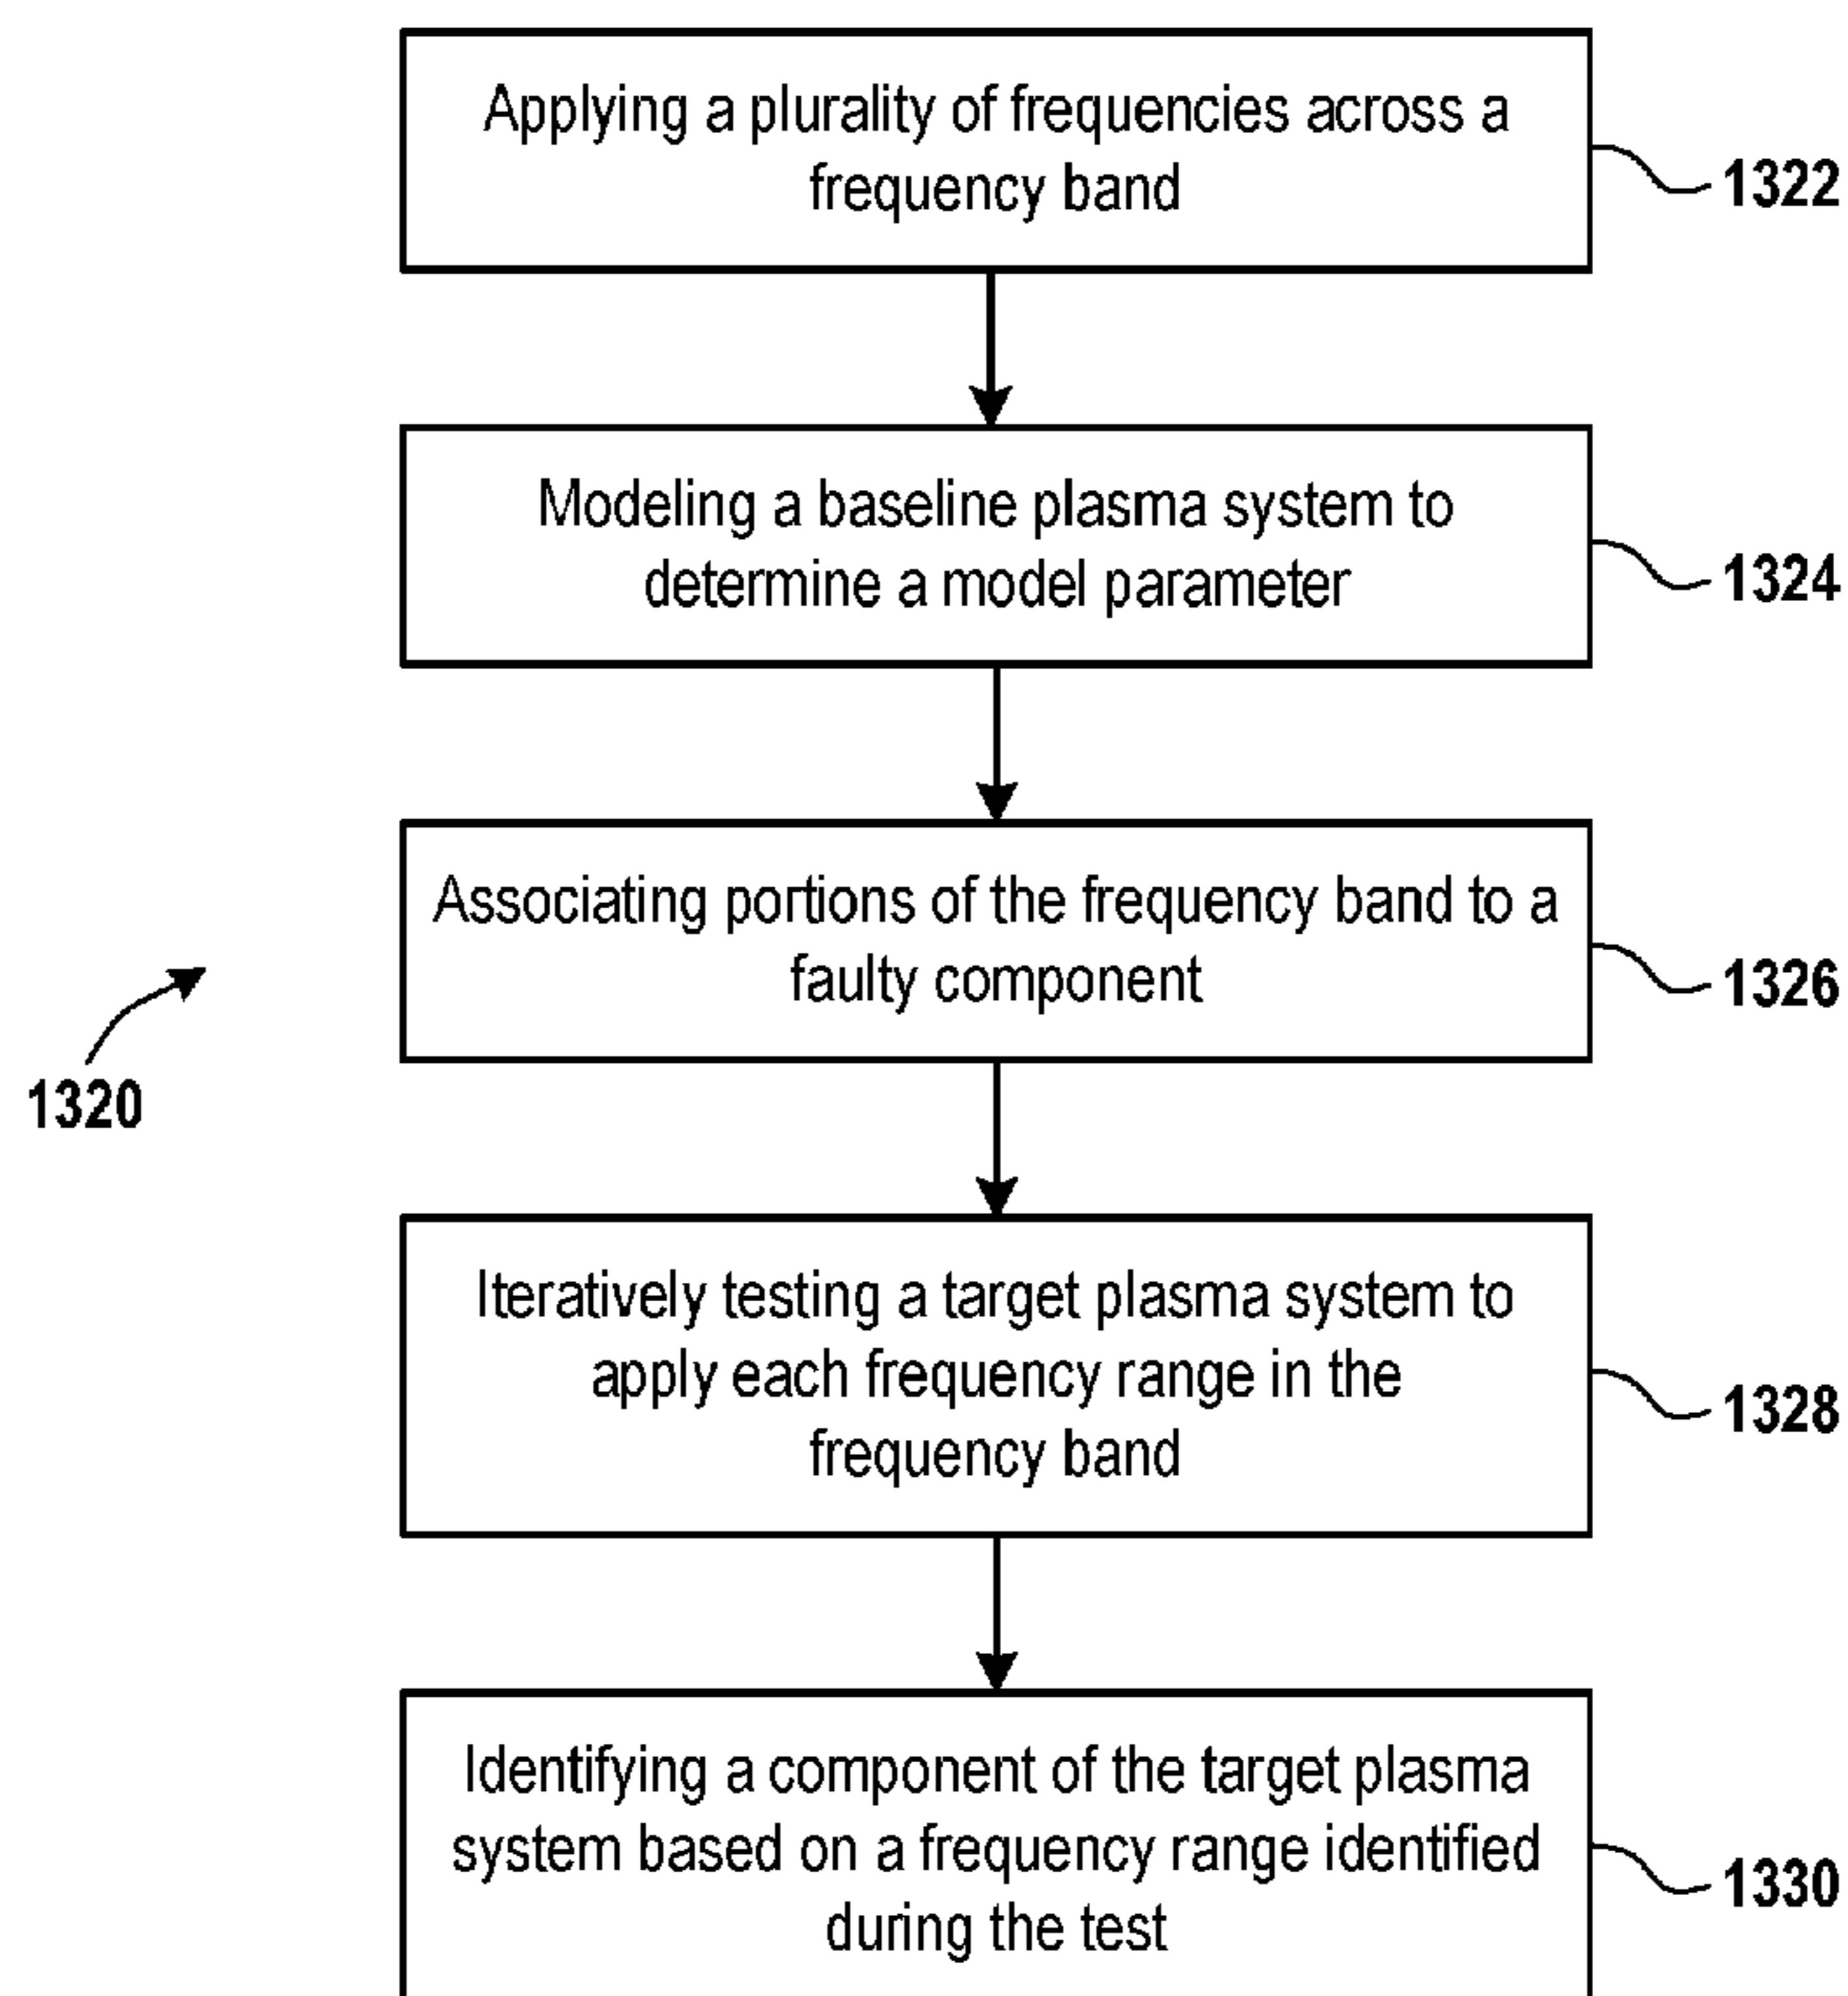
Applying a plurality of frequencies across a frequency band

1322

Modeling a baseline plasma system to determine a model parameter

1324

Associating portions of the frequency band to a faulty component

1326

1320

Iteratively testing a target plasma system to apply each frequency range in the frequency band

1328

Identifying a component of the target plasma system based on a frequency range identified during the test

1330